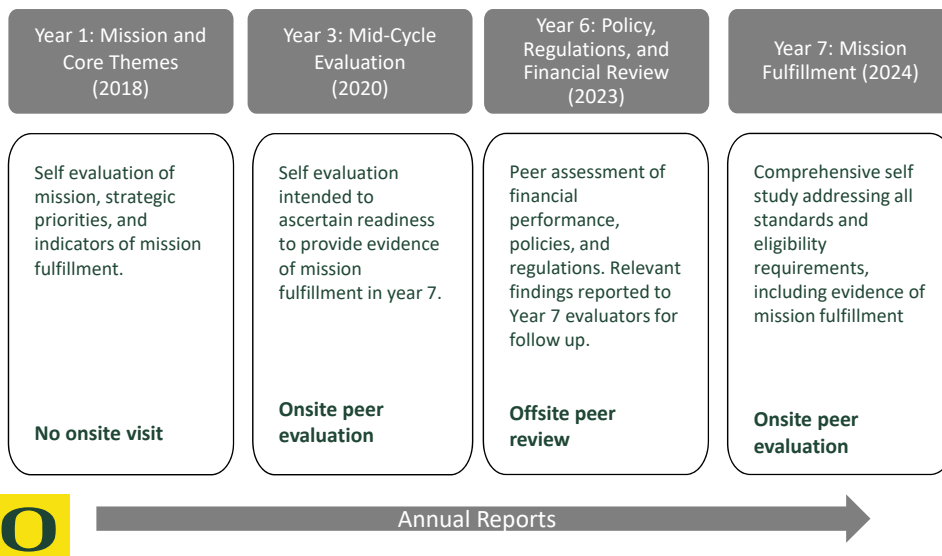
Year 1: Mission and Core Themes (2018)

Self evaluation of mission, strategic priorities, and indicators of mission fulfillment.

No onsite visit

Year 3: Mid-Cycle Evaluation (2020)

Self evaluation intended to ascertain readiness to provide evidence of mission fulfillment in year 7.

Onsite peer evaluation

Year 6: Policy, Regulations, and Financial Review (2023)

Peer assessment of financial performance, policies, and regulations. Relevant findings reported to Year 7 evaluators for follow up.

Offsite peer review

Year 7: Mission Fulfillment (2024)

Comprehensive self study addressing all standards and eligibility requirements, including evidence of mission fulfillment

Onsite peer evaluation

Annual Reports